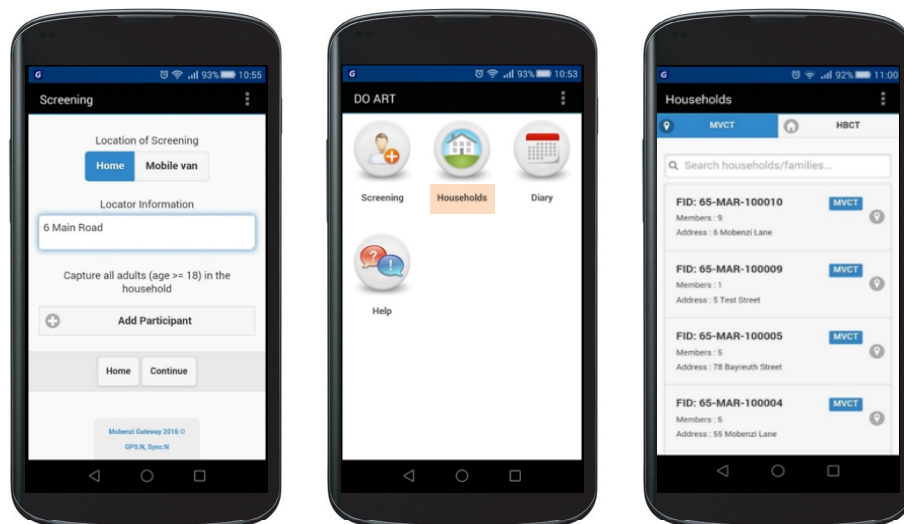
G 93% 10:55

Screening

Location of Screening

Home Mobile van

Locator Information

6 Main Road

Capture all adults (age >= 18) in the household

Add Participant

Home Continue

Mobenzi Gateway 2016 ©
GPS:N, Sync:N

G 93% 10:53

DO ART

Screening Households Diary

Help

G 92% 11:00

Households

MVCT HBCT

Search households/families...

FID: 65-MAR-100010 MVCT
Members : 9
Address : 6 Mobenzi Lane

FID: 65-MAR-100009 MVCT
Members : 1
Address : 5 Test Street

FID: 65-MAR-100005 MVCT
Members : 5
Address : 78 Bayreuth Street

FID: 65-MAR-100004 MVCT
Members : 6
Address : 55 Mobenzi Lane